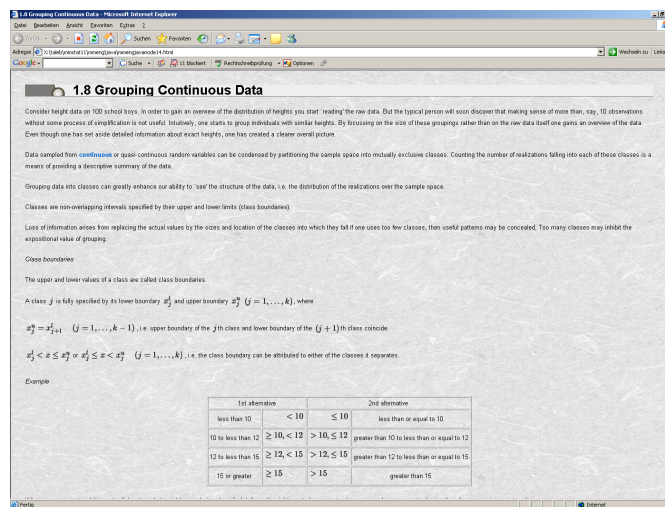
1.8 Grouping Continuous Data - Microsoft Internet Explorer

Datei Bearbeiten Ansicht Favoriten Extras ?

Zurück Suchen Favoriten

Adresse X:\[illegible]\mmstat\mmeng\javanode14.html Wechseln zu Links

Google Suche 11 blockiert Rechtschreibprüfung Optionen

1.8 Grouping Continuous Data

Consider height data on 100 school boys. In order to gain an overview of the distribution of heights you start 'reading' the raw data. But the typical person will soon discover that making sense of more than, say, 10 observations without some process of simplification is not useful. Intuitively, one starts to group individuals with similar heights. By focussing on the size of these groupings rather than on the raw data itself one gains an overview of the data. Even though one has set aside detailed information about exact heights, one has created a clearer overall picture.

Data sampled from continuous or quasi-continuous random variables can be condensed by partitioning the sample space into mutually exclusive classes. Counting the number of realizations falling into each of these classes is a means of providing a descriptive summary of the data.

Grouping data into classes can greatly enhance our ability to 'see' the structure of the data, i.e. the distribution of the realizations over the sample space.

Classes are non-overlapping intervals specified by their upper and lower limits (class boundaries).

Loss of information arises from replacing the actual values by the sizes and location of the classes into which they fall. If one uses too few classes, then useful patterns may be concealed. Too many classes may inhibit the expositional value of grouping.

Class boundaries

The upper and lower values of a class are called class boundaries.

A class $j$ is fully specified by its lower boundary $x_j^l$ and upper boundary $x_j^u$ $(j = 1, \ldots, k)$, where

$x_j^u = x_{j+1}^l \quad (j = 1, \ldots, k-1)$, i.e. upper boundary of the $j$th class and lower boundary of the $(j+1)$th class coincide.

$x_j^l < x \leq x_j^u$ or $x_j^l \leq x < x_j^u \quad (j = 1, \ldots, k)$, i.e. the class boundary can be attributed to either of the classes it separates.

Example

| 1st alternative | | 2nd alternative | |
|---|---|---|---|
| less than 10 | $< 10$ | $\leq 10$ | less than or equal to 10 |
| 10 to less than 12 | $\geq 10, < 12$ | $> 10, \leq 12$ | greater than 10 to less than or equal to 12 |
| 12 to less than 15 | $\geq 12, < 15$ | $> 12, \leq 15$ | greater than 12 to less than or equal to 15 |
| 15 or greater | $\geq 15$ | $> 15$ | greater than 15 |

Fertig Internet